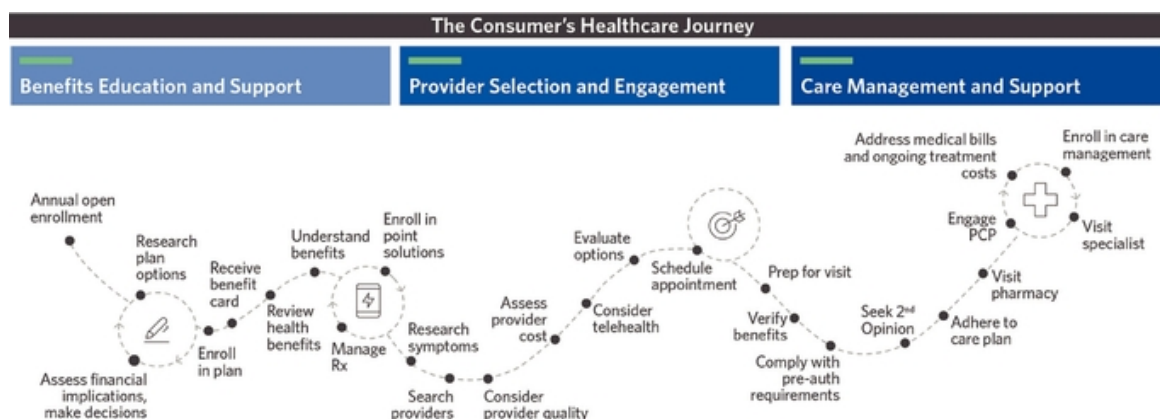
The Consumer's Healthcare Journey

Benefits Education and Support

Provider Selection and Engagement

Care Management and Support

Annual open enrollment

Research plan options

Assess financial implications, make decisions

Enroll in plan

Receive benefit card

Review health benefits

Understand benefits

Enroll in point solutions

Manage Rx

Research symptoms

Search providers

Consider provider quality

Assess provider cost

Consider telehealth

Evaluate options

Schedule appointment

Prep for visit

Verify benefits

Comply with pre-auth requirements

Seek 2nd Opinion

Adhere to care plan

Visit pharmacy

Engage PCP

Address medical bills and ongoing treatment costs

Enroll in care management

Visit specialist